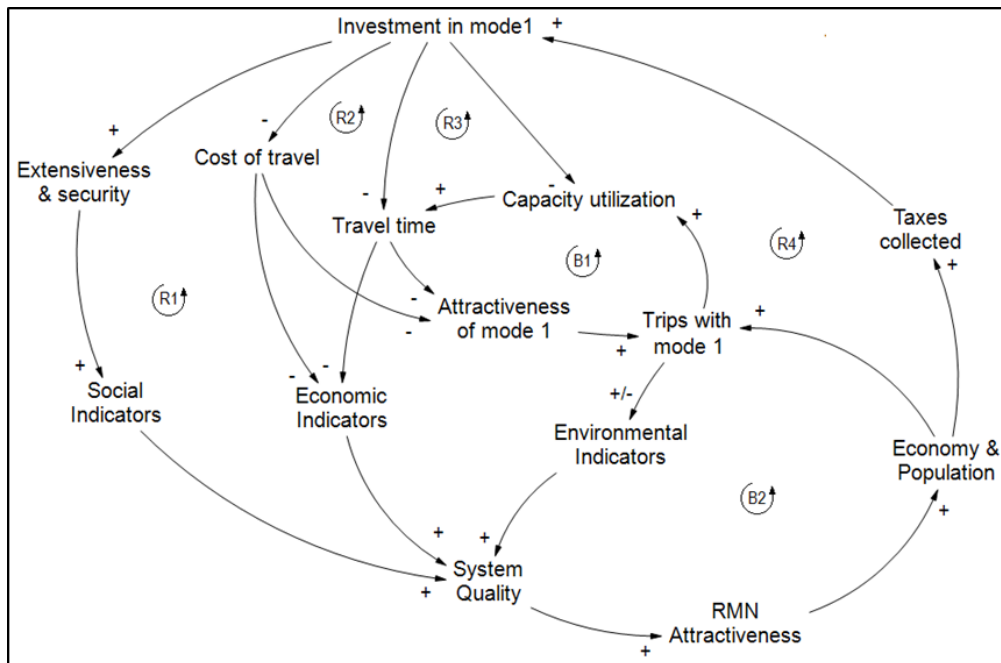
Investment in mode1 +

+
Extensiveness & security

-
Cost of travel

R2

R3

-
Travel time

+
Capacity utilization

+

Taxes collected

+

R4

B1

R1

-
-
Attractiveness of mode 1

+
Trips with mode 1

+

+
Social Indicators

-
-
Economic Indicators

+/-
Environmental Indicators

Economy & Population

B2

+
+
System Quality

+

+

RMN Attractiveness

+